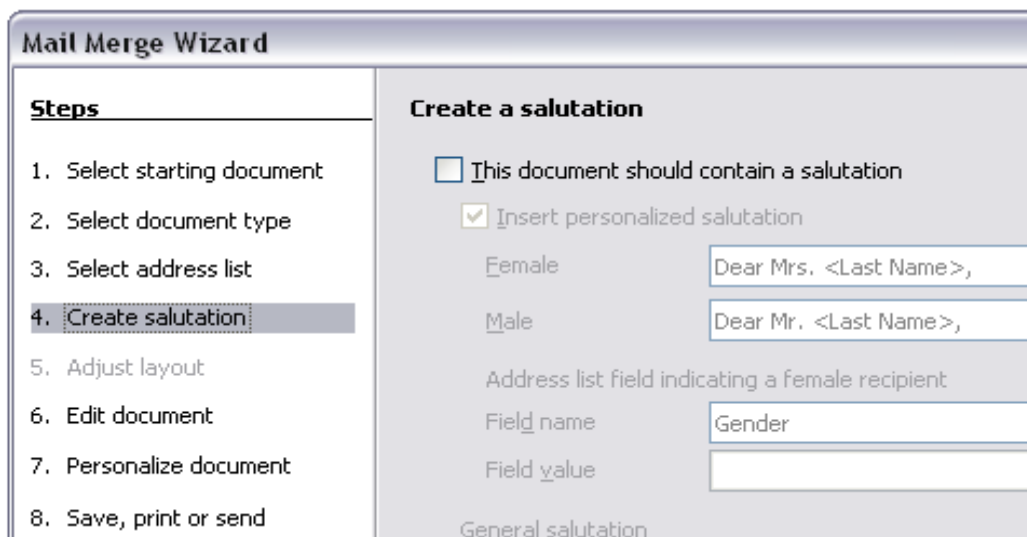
Mail Merge Wizard

Steps

1. Select starting document
2. Select document type
3. Select address list
4. Create salutation
5. Adjust layout
6. Edit document
7. Personalize document
8. Save, print or send

Create a salutation

This document should contain a salutation

Insert personalized salutation

Female Dear Mrs. <Last Name>,

Male Dear Mr. <Last Name>,

Address list field indicating a female recipient

Field name Gender

Field value

General salutation